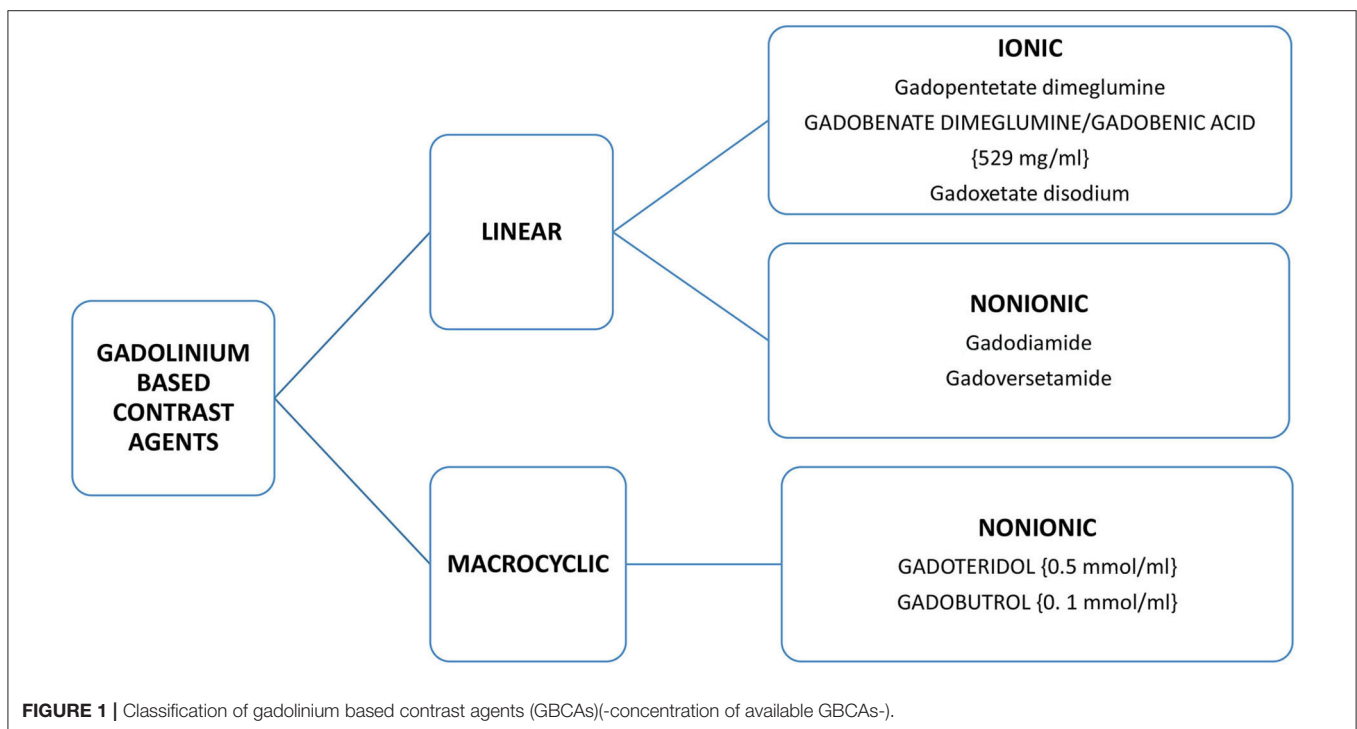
GADOLINIUM BASED CONTRAST AGENTS

LINEAR

IONIC
Gadopentetate dimeglumine
GADOBENATE DIMEGLUMINE/GADOBENIC ACID {529 mg/ml}
Gadoxetate disodium

NONIONIC
Gadodiamide
Gadoversetamide

MACROCYCLIC

NONIONIC
GADOTERIDOL {0.5 mmol/ml}
GADOBUTROL {0. 1 mmol/ml}

FIGURE 1 | Classification of gadolinium based contrast agents (GBCAs)(-concentration of available GBCAs-).